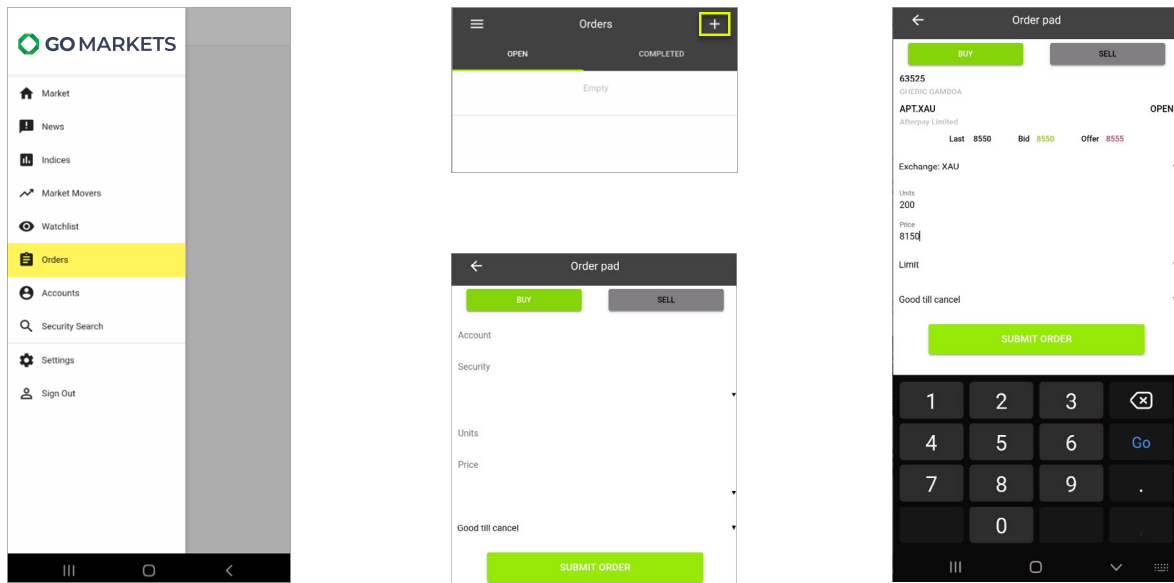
GO MARKETS

Market
News
Indices
Market Movers
Watchlist
Orders
Accounts
Security Search
Settings
Sign Out

Orders
+
OPEN
COMPLETED
Empty

Order pad
BUY
SELL
Account
Security
Units
Price
Good till cancel
SUBMIT ORDER

Order pad
BUY
SELL
63525
CHERIC CAMBOA
APT.XAU
OPEN
Afterpay Limited
Last 8550 Bid 8550 Offer 8555
Exchange: XAU
Units
200
Price
8150
Limit
Good till cancel
SUBMIT ORDER
1
2
3
4
5
6
Go
7
8
9
.
0